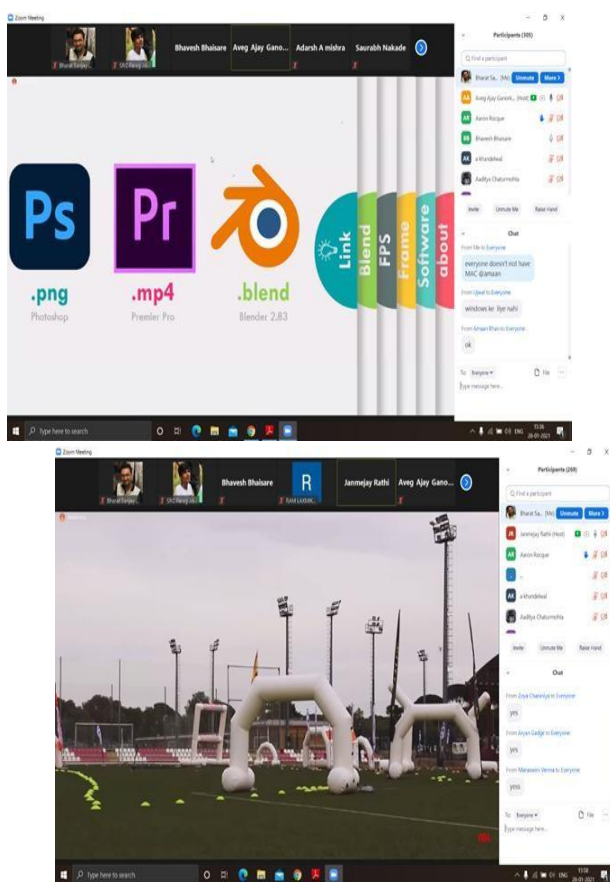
Zoom Meeting

Bharat Ranjan | SAC Rahul Ja... | Bhavesh Bhaisare | Aveg Ajay Gano... | Adarsh A mishra | Saurabh Nakade

Participants (105)

Find a participant

Bharat Sa... (Me) Unmute More

Aveg Ajay Ganork... (Host)

Aaron Rocque

Bhavesh Bhaisare

a.khandelwal

Aaditya Chaturmohta

Invite Unmute Me Raise Hand

Chat

From Me to Everyone

everyone doesn't not have MAC @amaan

From Ujwal to Everyone

windows ke liye nahi

From Amaan Khan to Everyone

ok

To: Everyone File

Type message here...

Ps
.png
Photoshop

Pr
.mp4
Premier Pro

.blend
Blender 2.83

Link
Blend
FPS
Frame
Software
about

Type here to search

ENG 13:36 26-01-2021

Zoom Meeting

Bharat Ranjan | SAC Rahul Ja... | Bhavesh Bhaisare | R | Janmejay Rathi | Aveg Ajay Gano...

Participants (269)

Find a participant

Bharat Sa... (Me) Unmute More

Janmejay Rathi (Host)

Aaron Rocque

a.khandelwal

Aaditya Chaturmohta

Invite Unmute Me Raise Hand

Chat

From Zoya Chainriya to Everyone

yes

From Aryan Gadge to Everyone

yes

From Manasvini Verma to Everyone

yess

To: Everyone File

Type message here...

Type here to search

ENG 13:58 26-01-2021